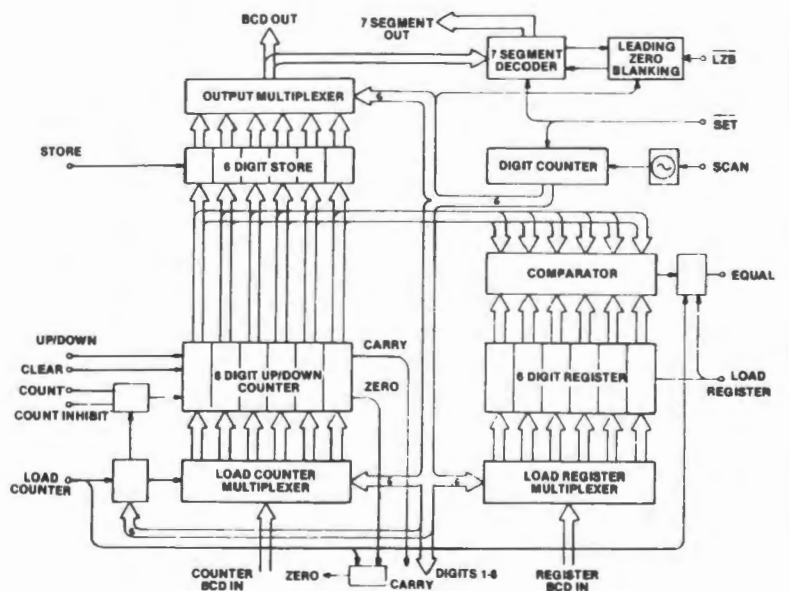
BCD OUT

7 SEGMENT OUT

7 SEGMENT DECODER

LEADING ZERO BLANKING

$\overline{LZB}$

OUTPUT MULTIPLEXER

6

$\overline{SET}$

STORE

6 DIGIT STORE

DIGIT COUNTER

SCAN

6

COMPARATOR

EQUAL

UP/DOWN

CLEAR

COUNT

COUNT INHIBIT

6 DIGIT UP/DOWN COUNTER

CARRY

ZERO

6 DIGIT REGISTER

LOAD REGISTER

LOAD COUNTER

LOAD COUNTER MULTIPLEXER

6

6

LOAD REGISTER MULTIPLEXER

COUNTER BCD IN

ZERO

CARRY

DIGITS 1-6

REGISTER BCD IN